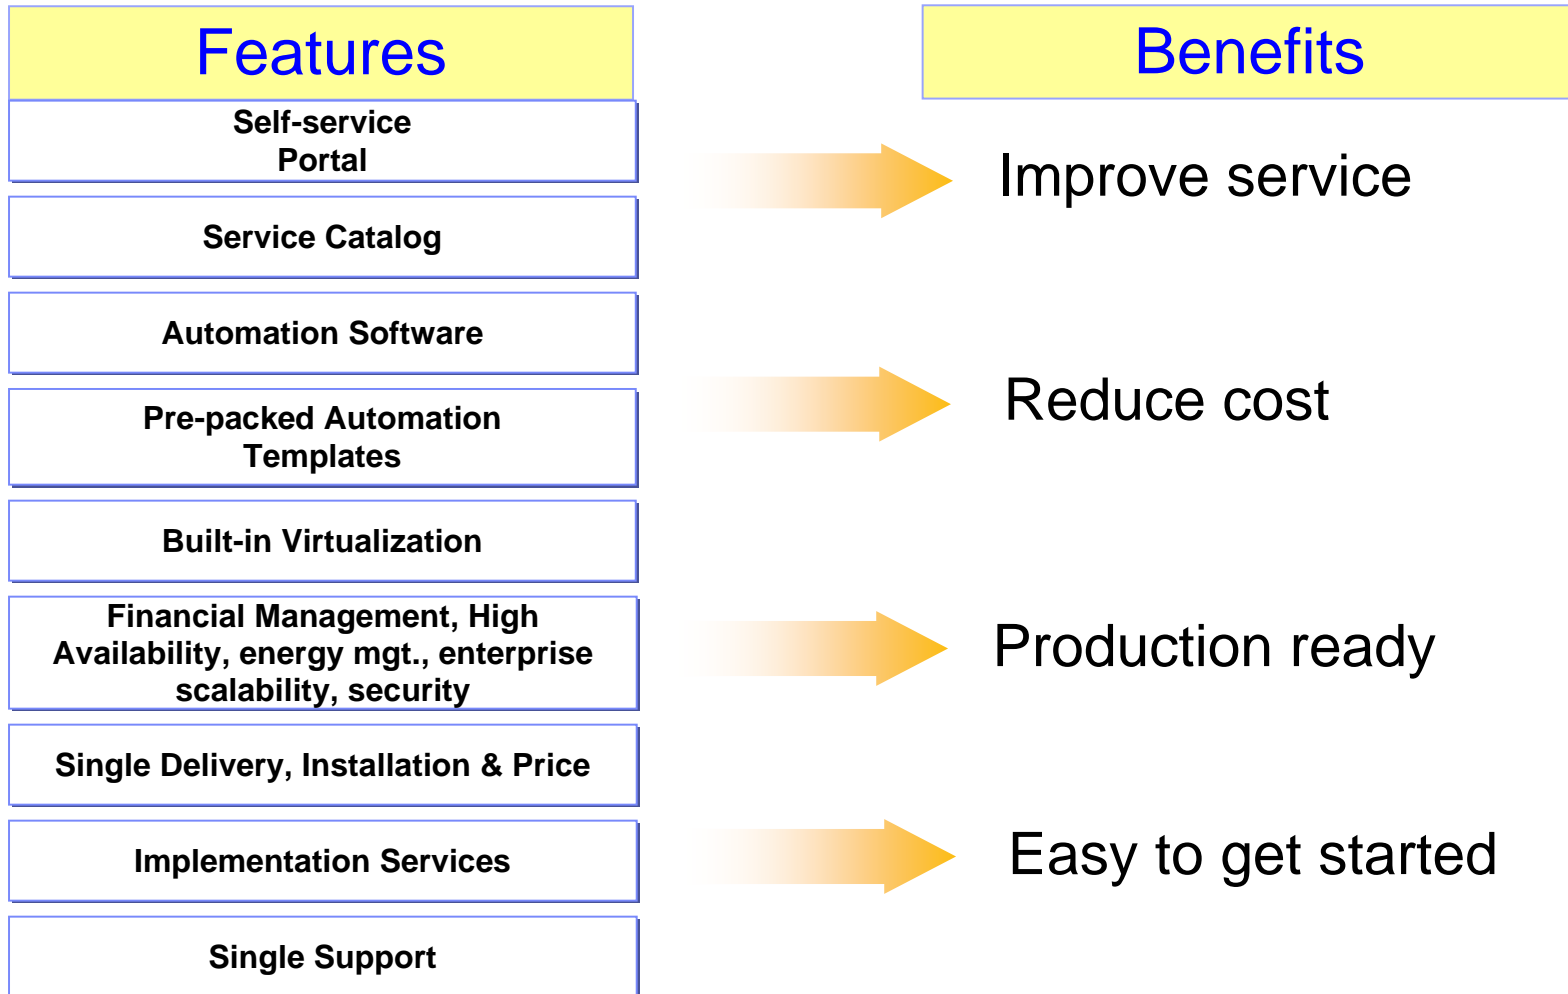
Features

Self-service Portal

Service Catalog

Automation Software

Pre-packed Automation Templates

Built-in Virtualization

Financial Management, High Availability, energy mgt., enterprise scalability, security

Single Delivery, Installation & Price

Implementation Services

Single Support

Benefits

Improve service

Reduce cost

Production ready

Easy to get started